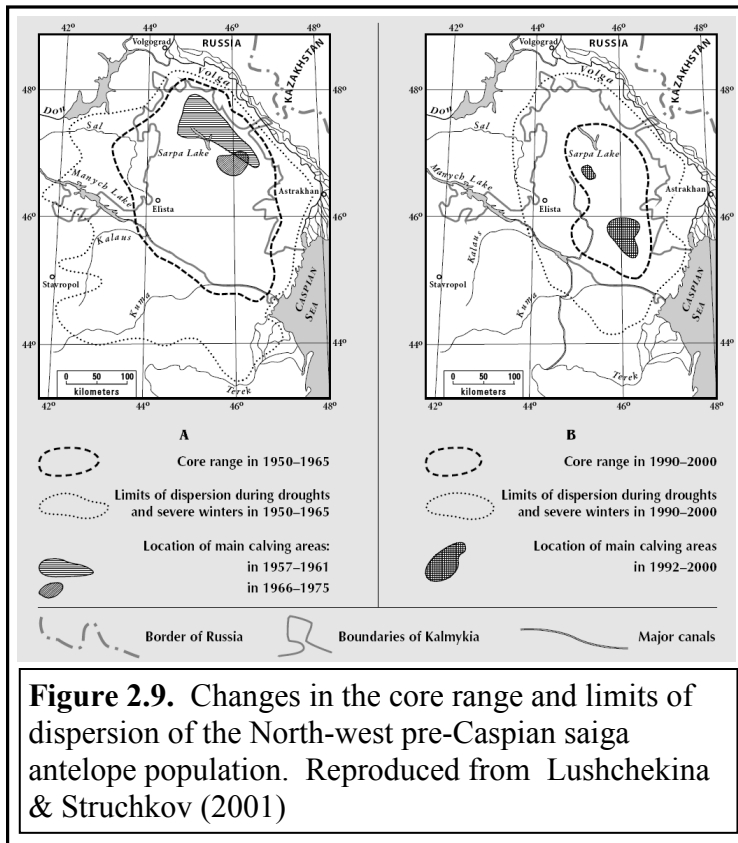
42° 44° 46° 48°
Volgograd RUSSIA
KAZAKHSTAN
48° 48°
Don Volga
Sal
Sarpa Lake
Manych Lake
Elista
Astrakhan
46° 46°
Kalaus
Stavropol
Kuma
CASPIAN SEA
44° 44°
Terek
0 50 100
kilometers
42° 44° 46° 48°

A

Core range in 1950–1965

Limits of dispersion during droughts and severe winters in 1950–1965

Location of main calving areas:
in 1957–1961
in 1966–1975

42° 44° 46° 48°
Volgograd RUSSIA
KAZAKHSTAN
48° 48°
Don Volga
Sal
Sarpa Lake
Manych Lake
Elista
Astrakhan
46° 46°
Kalaus
Stavropol
Kuma
CASPIAN SEA
44° 44°
Terek
0 50 100
kilometers
42° 44° 46° 48°

B

Core range in 1990–2000

Limits of dispersion during droughts and severe winters in 1990–2000

Location of main calving areas in 1992–2000

Border of Russia
Boundaries of Kalmykia
Major canals

**Figure 2.9.** Changes in the core range and limits of dispersion of the North-west pre-Caspian saiga antelope population. Reproduced from Lushchekina & Struchkov (2001)